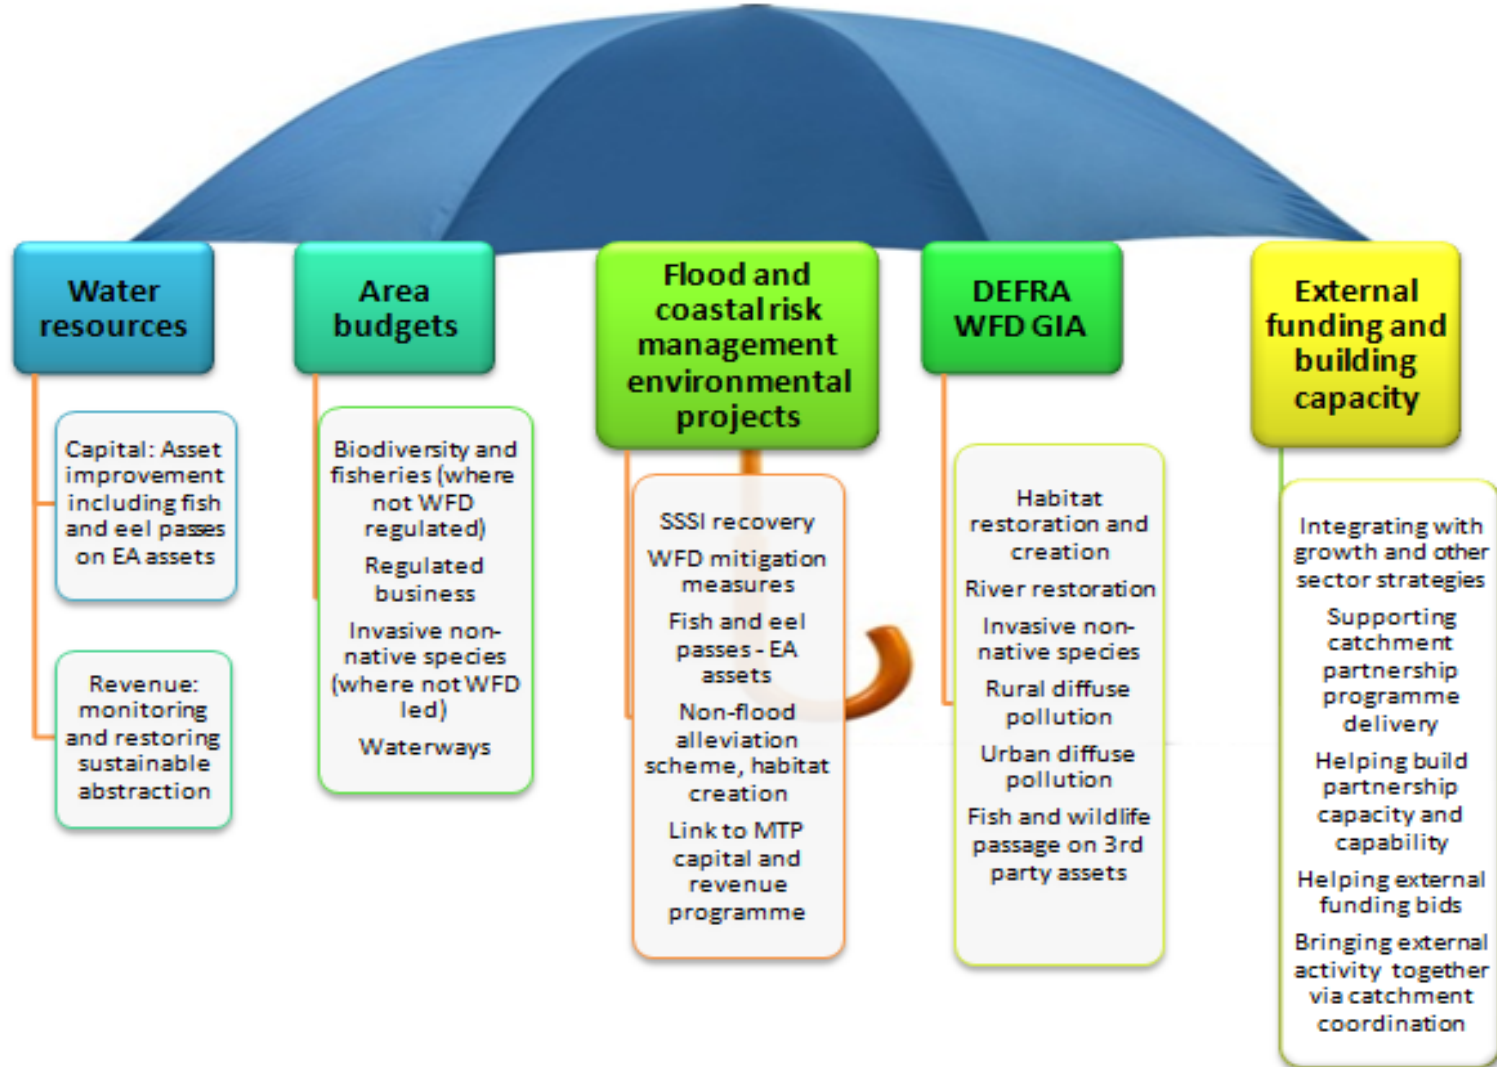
Water resources

Capital: Asset improvement including fish and eel passes on EA assets

Revenue: monitoring and restoring sustainable abstraction

Area budgets

Biodiversity and fisheries (where not WFD regulated)

Regulated business

Invasive non-native species (where not WFD led)

Waterways

Flood and coastal risk management environmental projects

SSSI recovery

WFD mitigation measures

Fish and eel passes - EA assets

Non-flood alleviation scheme, habitat creation

Link to MTP capital and revenue programme

DEFRA WFD GIA

Habitat restoration and creation

River restoration

Invasive non-native species

Rural diffuse pollution

Urban diffuse pollution

Fish and wildlife passage on 3rd party assets

External funding and building capacity

Integrating with growth and other sector strategies

Supporting catchment partnership programme delivery

Helping build partnership capacity and capability

Helping external funding bids

Bringing external activity together via catchment coordination